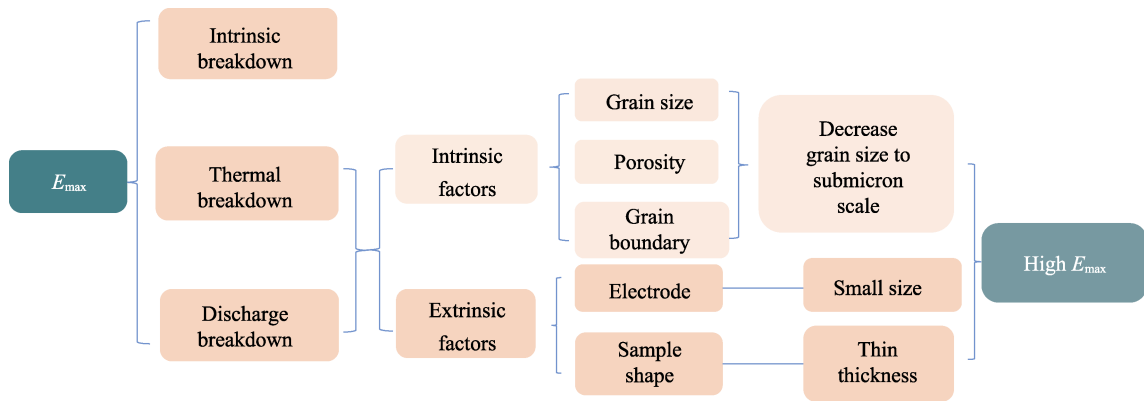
$E_{\max}$

Intrinsic breakdown

Thermal breakdown

Discharge breakdown

Intrinsic factors

Extrinsic factors

Grain size

Porosity

Grain boundary

Decrease grain size to submicron scale

Electrode

Small size

Sample shape

Thin thickness

High $E_{\max}$